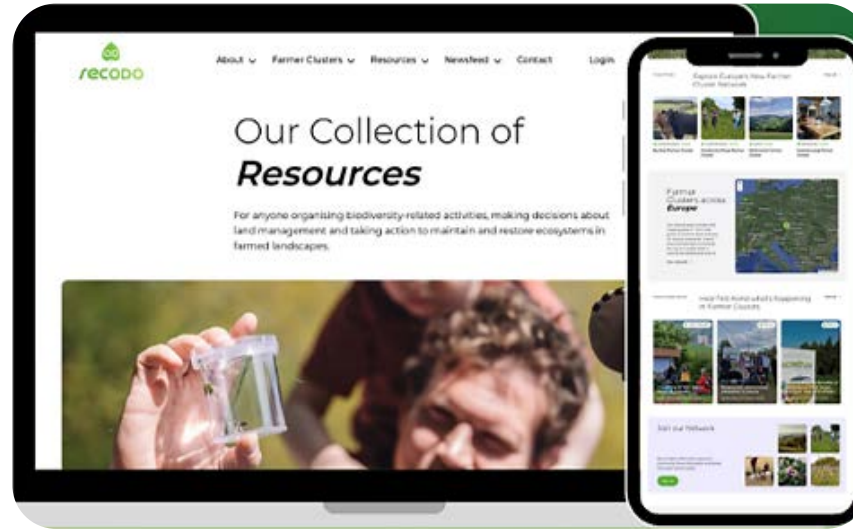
recodo

About Farmer Clusters Resources Newsfeed Contact Login

Our Collection of
Resources

For anyone organising biodiversity-related activities, making decisions about land management and taking action to maintain and restore ecosystems in farmed landscapes.

Explore Europe's New Farmer Cluster Network

Farmer Clusters across Europe

Hear first-hand what's happening in Farmer Clusters

Join our Network

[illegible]